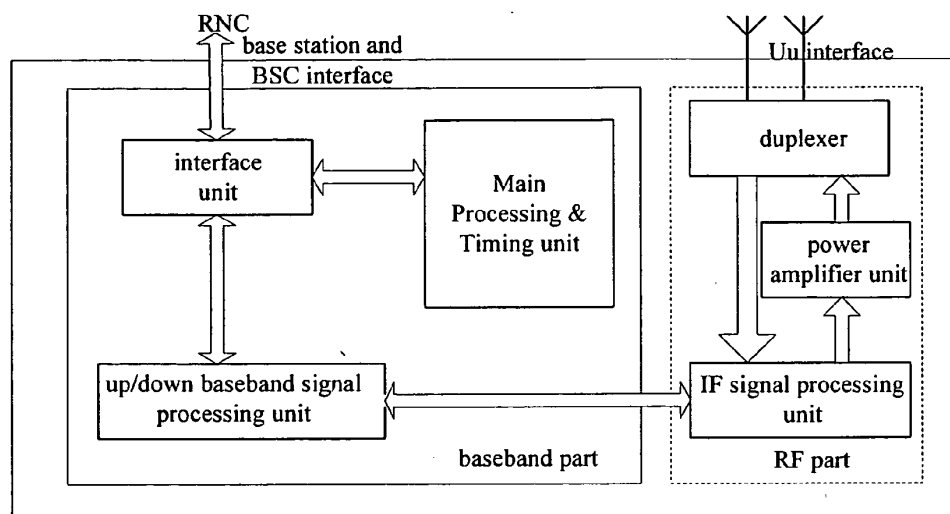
RNC
base station and BSC interface

Uu interface

interface unit

Main Processing & Timing unit

up/down baseband signal processing unit

baseband part

duplexer

power amplifier unit

IF signal processing unit

RF part